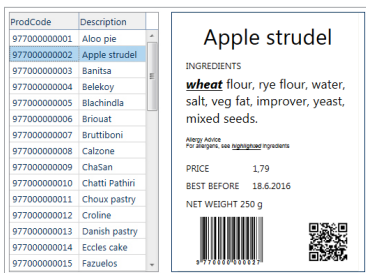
| ProdCode | Description |
|---|---|
| 977000000001 | Aloo pie |
| 977000000002 | Apple strudel |
| 977000000003 | Banitsa |
| 977000000004 | Belekoy |
| 977000000005 | Blachindla |
| 977000000006 | Briouat |
| 977000000007 | Bruttiboni |
| 977000000008 | Calzone |
| 977000000009 | ChaSan |
| 977000000010 | Chatti Pathiri |
| 977000000011 | Choux pastry |
| 977000000012 | Croline |
| 977000000013 | Danish pastry |
| 977000000014 | Eccles cake |
| 977000000015 | Fazuelos |

Apple strudel

INGREDIENTS

wheat flour, rye flour, water, salt, veg fat, improver, yeast, mixed seeds.

Allergy Advice
For allergens, see highlighted ingredients

PRICE 1,79

BEST BEFORE 18.6.2016

NET WEIGHT 250 g

9 770000 000027